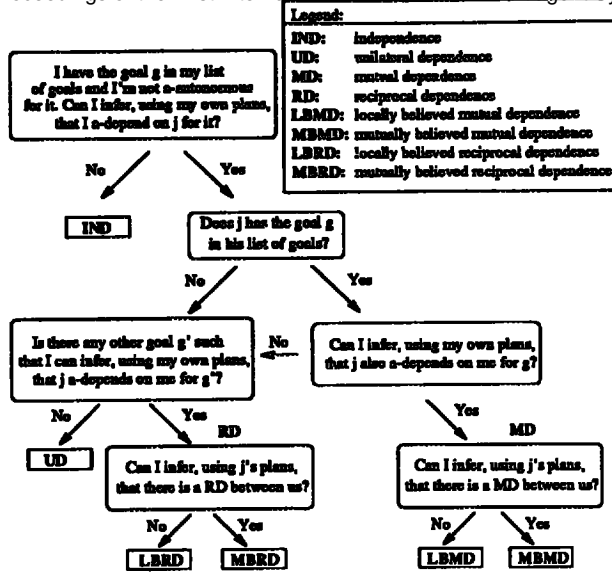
Legend:
IND: independence
UD: unilateral dependence
MD: mutual dependence
RD: reciprocal dependence
LBMD: locally believed mutual dependence
MBMD: mutually believed mutual dependence
LBRD: locally believed reciprocal dependence
MBRD: mutually believed reciprocal dependence

I have the goal g in my list of goals and I'm not a-autonomous for it. Can I infer, using my own plans, that I a-depend on j for it?

No
Yes

IND

Does j has the goal g in his list of goals?

No
Yes

Is there any other goal g' such that I can infer, using my own plans, that j a-depends on me for g'?

No

Can I infer, using my own plans, that j also a-depends on me for g?

No
Yes
RD

UD

Can I infer, using j's plans, that there is a RD between us?

No
Yes

LBRD
MBRD

Yes
MD

Can I infer, using j's plans, that there is a MD between us?

No
Yes

LBMD
MBMD